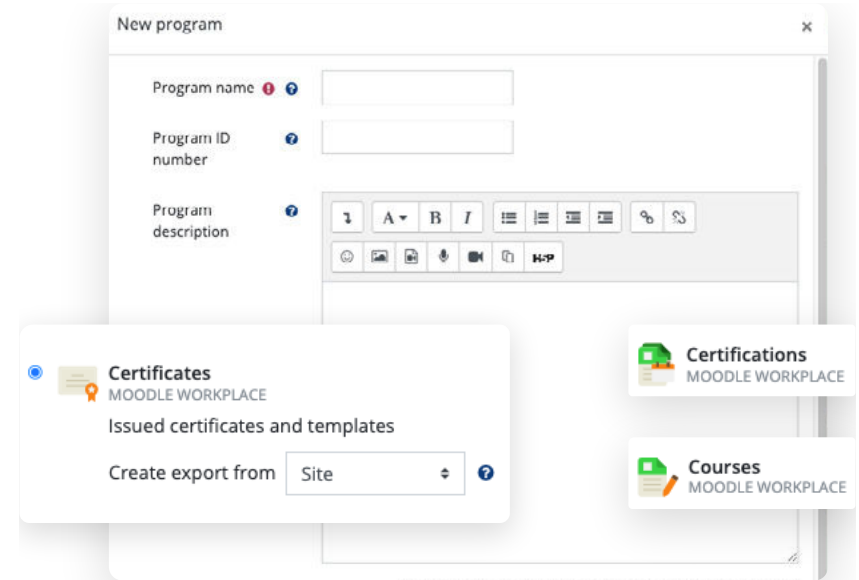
New program ×

Program name

Program ID number

Program description

A B I

H-P

Certificates
MOODLE WORKPLACE
Issued certificates and templates
Create export from Site

Certifications
MOODLE WORKPLACE

Courses
MOODLE WORKPLACE